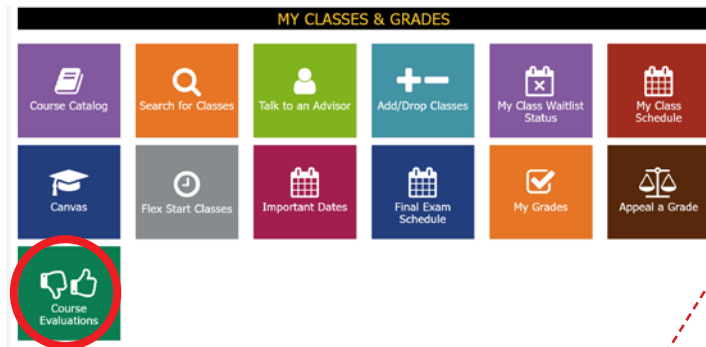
MY CLASSES & GRADES

Course Catalog

Search for Classes

Talk to an Advisor

Add/Drop Classes

My Class Waitlist Status

My Class Schedule

Canvas

Flex Start Classes

Important Dates

Final Exam Schedule

My Grades

Appeal a Grade

Course Evaluations